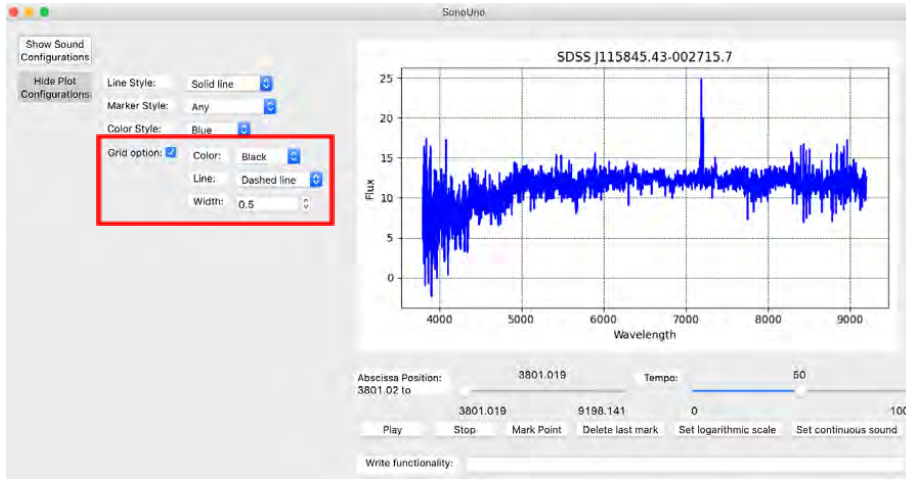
SonoUno

Show Sound Configurations

Hide Plot Configurations

Line Style: Solid line

Marker Style: Any

Color Style: Blue

Grid option: Color: Black

Line: Dashed line

Width: 0.5

SDSS J115845.43-002715.7

25

20

15

10

5

0

Flux

4000 5000 6000 7000 8000 9000

Wavelength

Abscissa Position: 3801.02 to

3801.019

3801.019 9198.141

Tempo:

50

0 100

Play

Stop

Mark Point

Delete last mark

Set logarithmic scale

Set continuous sound

Write functionality: